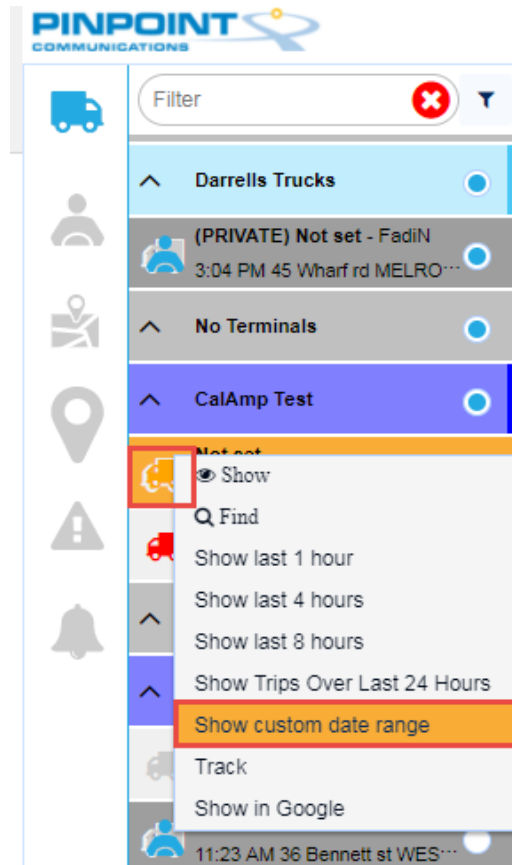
PINPOINT
COMMUNICATIONS

Filter

Darrells Trucks

(PRIVATE) Not set - FadiN
3:04 PM 45 Wharf rd MELRO···

No Terminals

CalAmp Test

Not set

Show
Find
Show last 1 hour
Show last 4 hours
Show last 8 hours
Show Trips Over Last 24 Hours
Show custom date range
Track
Show in Google

11:23 AM 36 Bennett st WES···